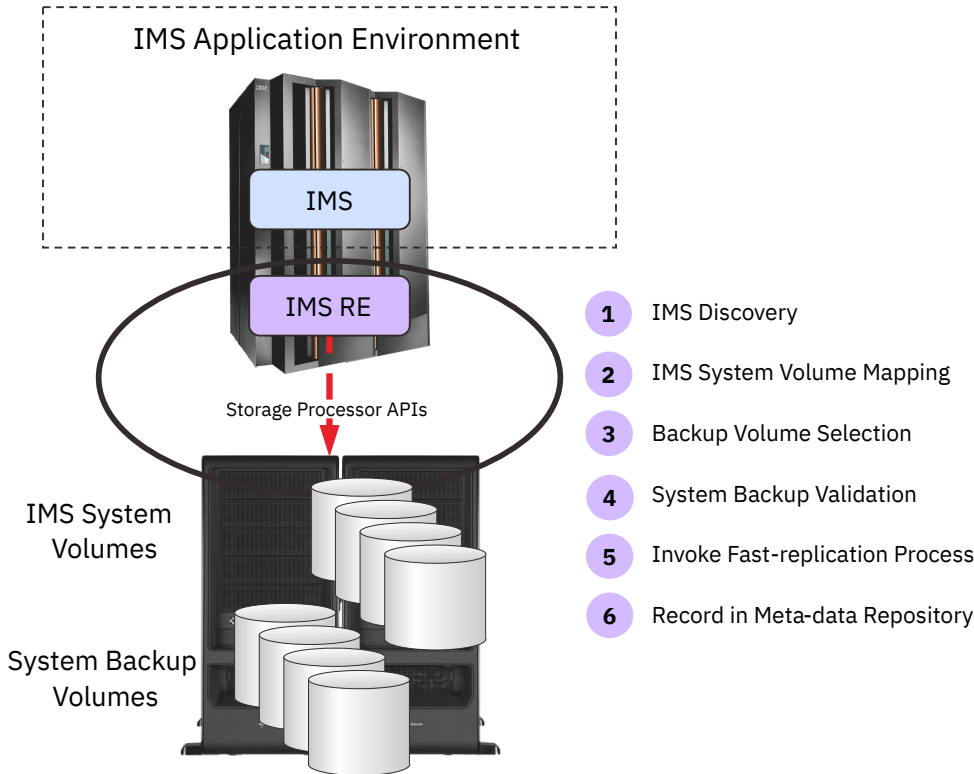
IMS Application Environment

IBM

IMS

IMS RE

Storage Processor APIs

IMS System Volumes

System Backup Volumes

1 IMS Discovery

2 IMS System Volume Mapping

3 Backup Volume Selection

4 System Backup Validation

5 Invoke Fast-replication Process

6 Record in Meta-data Repository